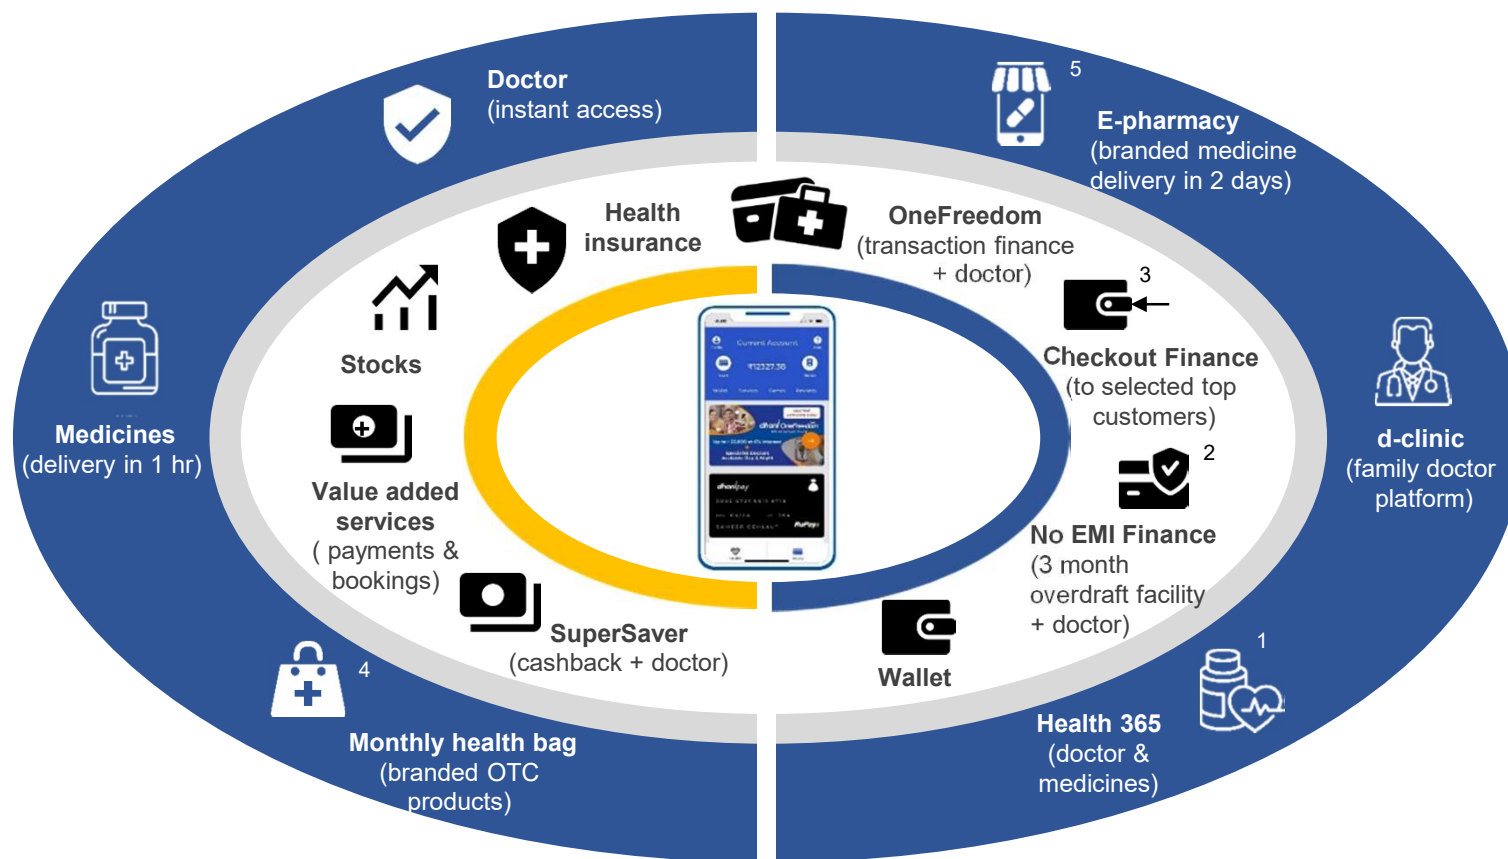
Doctor
(instant access)

5
E-pharmacy
(branded medicine delivery in 2 days)

Health insurance

OneFreedom
(transaction finance + doctor)

3
Checkout Finance
(to selected top customers)

Stocks

Medicines
(delivery in 1 hr)

d-clinic
(family doctor platform)

Value added services
( payments & bookings)

2
No EMI Finance
(3 month overdraft facility + doctor)

SuperSaver
(cashback + doctor)

Wallet

4
Monthly health bag
(branded OTC products)

1
Health 365
(doctor & medicines)